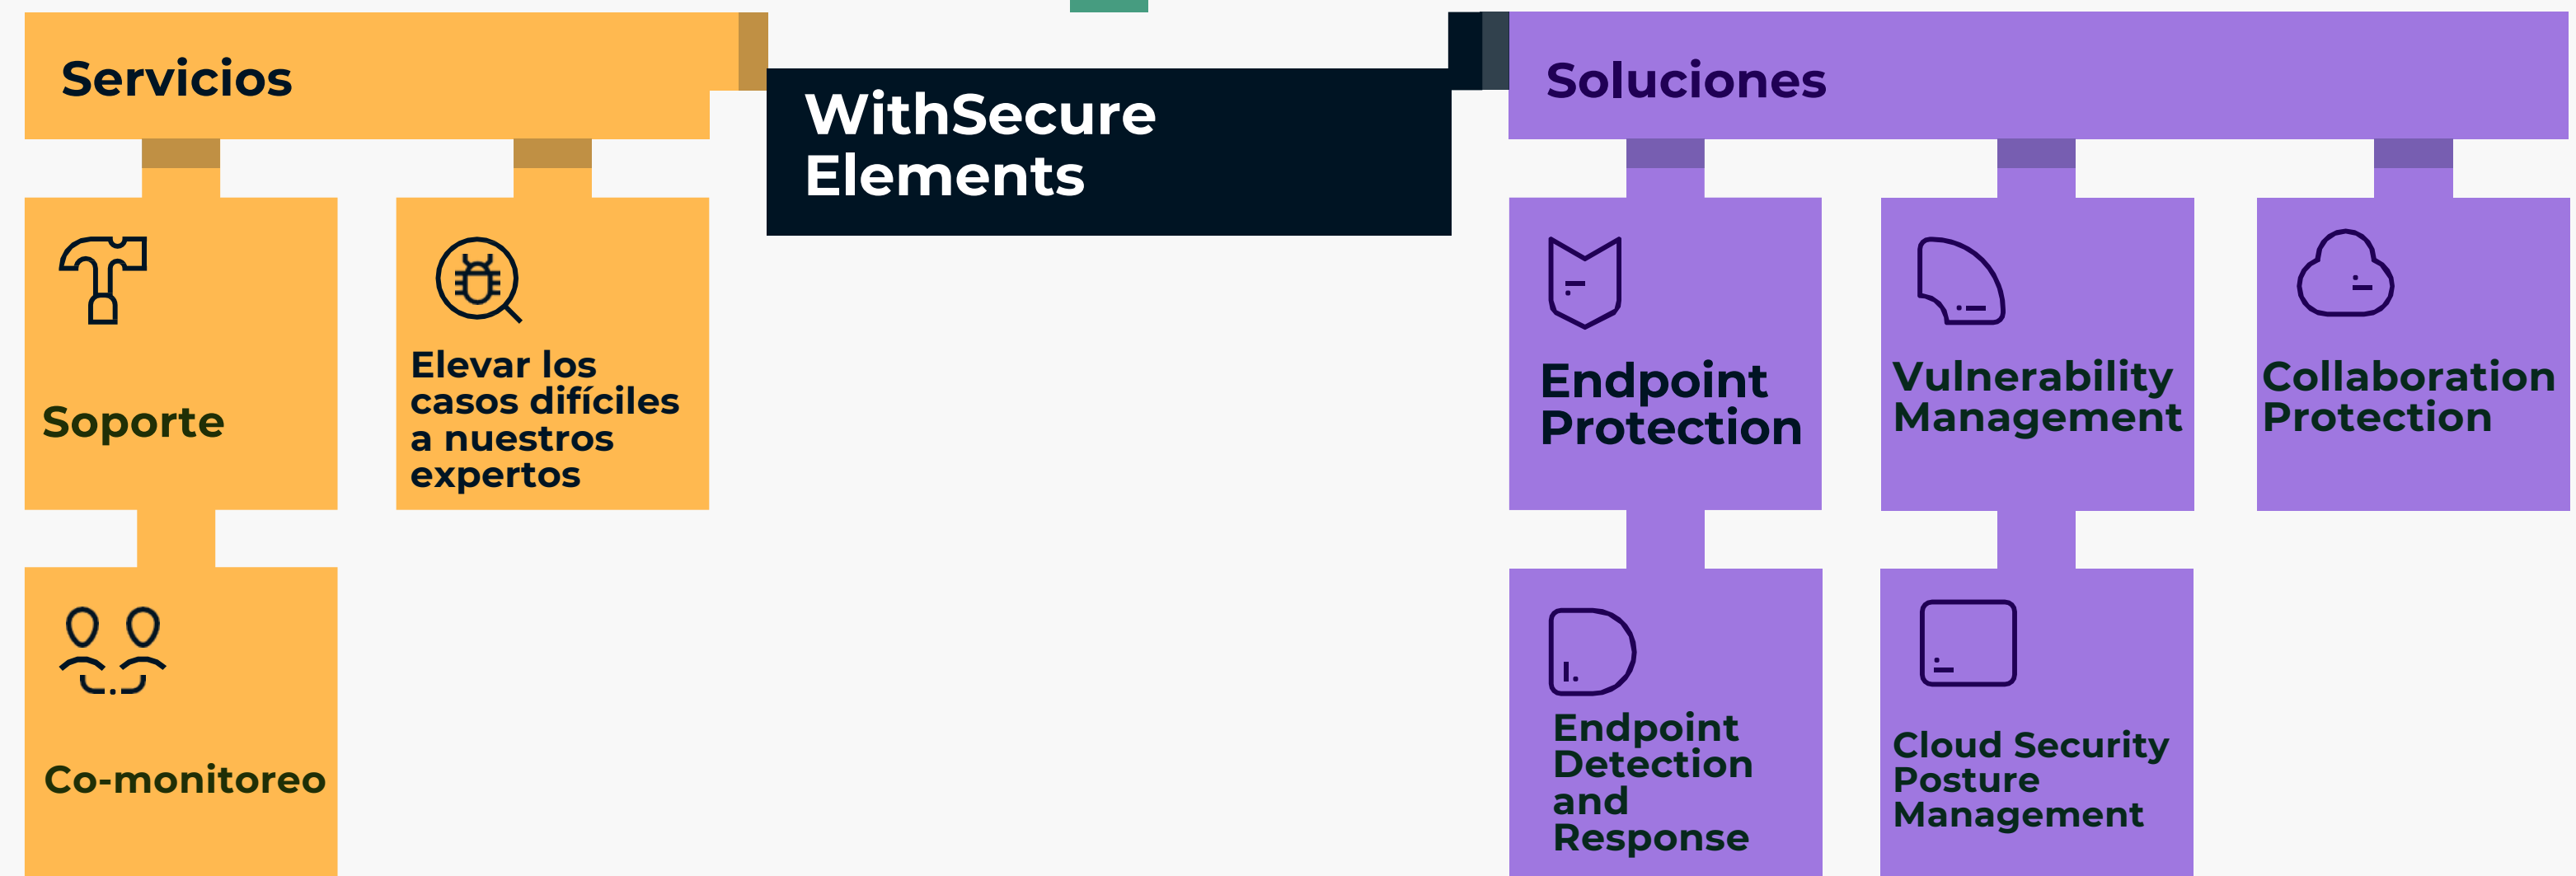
Servicios

WithSecure Elements

Soluciones

Soporte

Elevar los casos difíciles a nuestros expertos

Endpoint Protection

Vulnerability Management

Collaboration Protection

Co-monitoreo

Endpoint Detection and Response

Cloud Security Posture Management